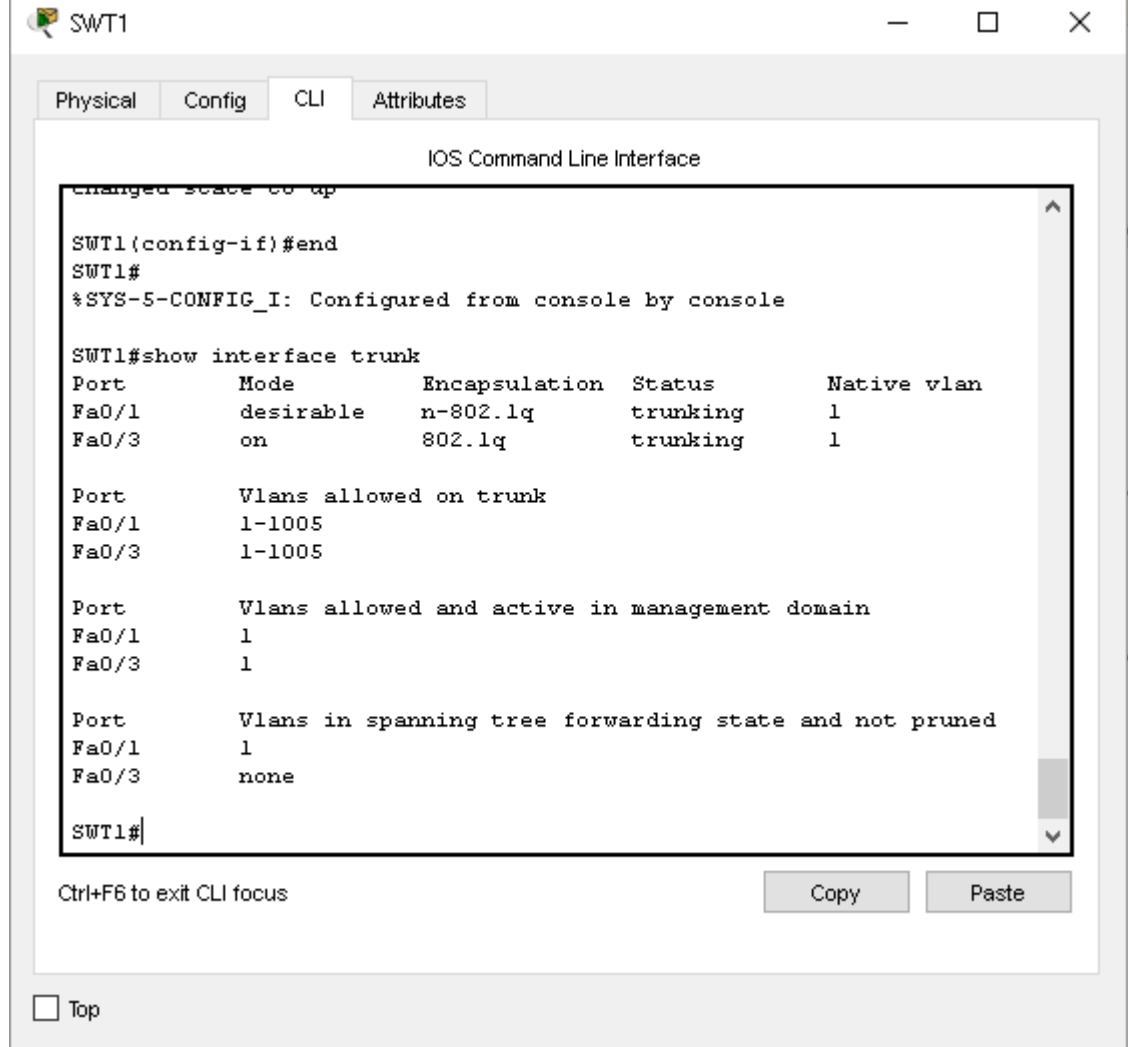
SWT1

Physical Config CLI Attributes

IOS Command Line Interface

changed state to up

SWT1(config-if)#end
SWT1#
%SYS-5-CONFIG_I: Configured from console by console

SWT1#show interface trunk

| Port | Mode | Encapsulation | Status | Native vlan |
|---|---|---|---|---|
| Fa0/1 | desirable | n-802.1q | trunking | 1 |
| Fa0/3 | on | 802.1q | trunking | 1 |

Port Vlans allowed on trunk
Fa0/1 1-1005
Fa0/3 1-1005

Port Vlans allowed and active in management domain
Fa0/1 1
Fa0/3 1

Port Vlans in spanning tree forwarding state and not pruned
Fa0/1 1
Fa0/3 none

SWT1#

Ctrl+F6 to exit CLI focus

Copy Paste

Top